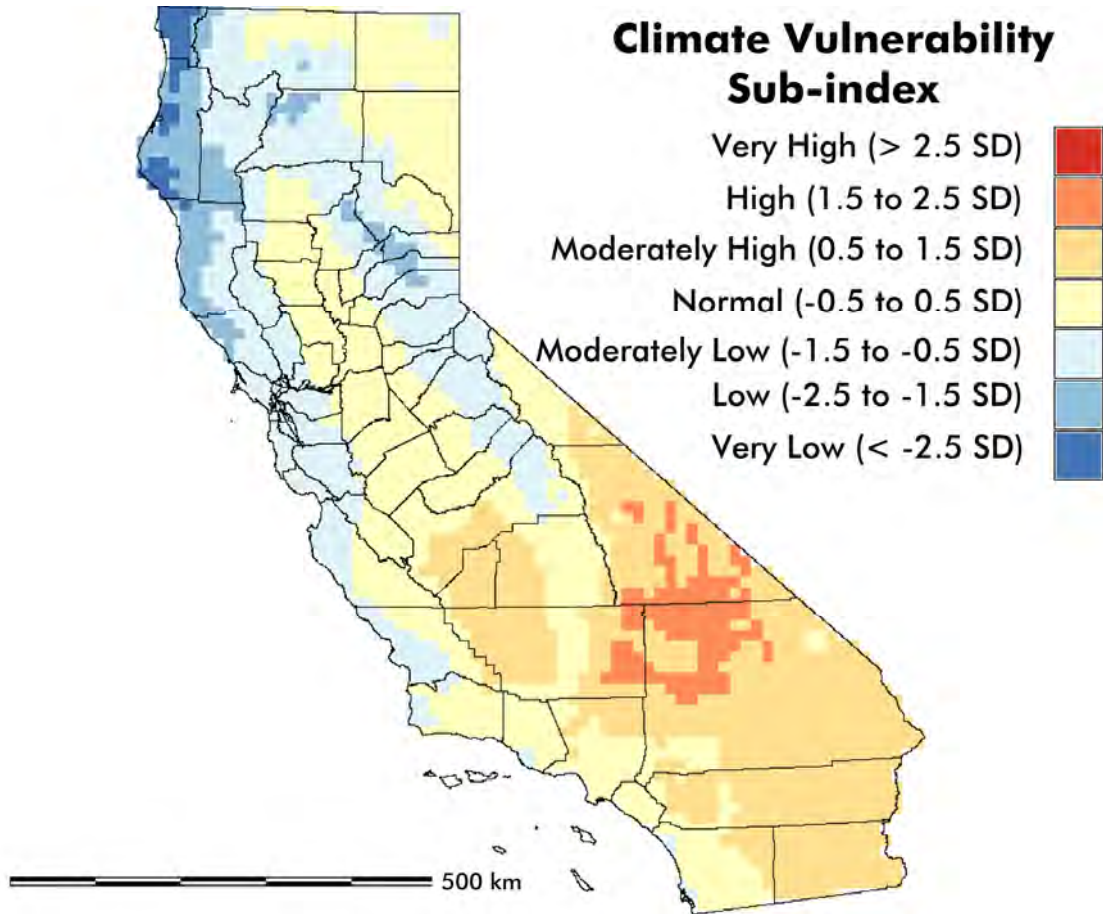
Climate Vulnerability Sub-index

Very High (> 2.5 SD)
High (1.5 to 2.5 SD)
Moderately High (0.5 to 1.5 SD)
Normal (-0.5 to 0.5 SD)
Moderately Low (-1.5 to -0.5 SD)
Low (-2.5 to -1.5 SD)
Very Low (< -2.5 SD)

500 km